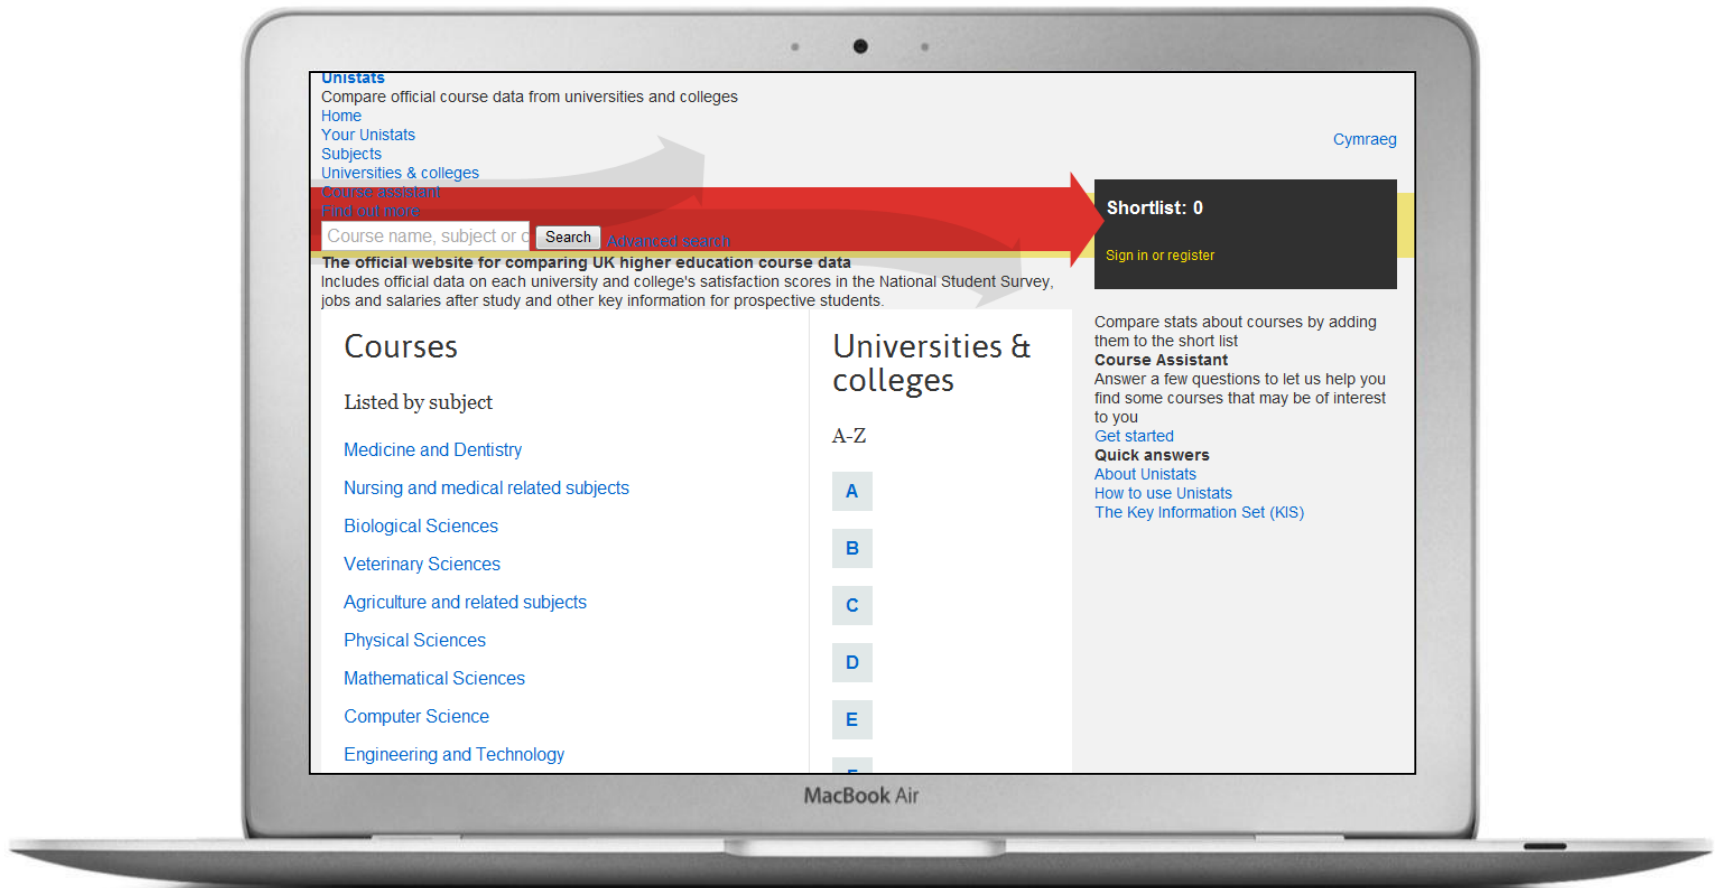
Unistats
Compare official course data from universities and colleges
Home
Your Unistats
Subjects
Universities & colleges
Course assistant
Find out more

Cymraeg

Course name, subject or c Search Advanced search

Shortlist: 0

Sign in or register

The official website for comparing UK higher education course data
Includes official data on each university and college's satisfaction scores in the National Student Survey, jobs and salaries after study and other key information for prospective students.

Courses

Listed by subject

Medicine and Dentistry
Nursing and medical related subjects
Biological Sciences
Veterinary Sciences
Agriculture and related subjects
Physical Sciences
Mathematical Sciences
Computer Science
Engineering and Technology

Universities & colleges

A-Z

A
B
C
D
E

Compare stats about courses by adding them to the short list
Course Assistant
Answer a few questions to let us help you find some courses that may be of interest to you
Get started
Quick answers
About Unistats
How to use Unistats
The Key Information Set (KIS)

MacBook Air